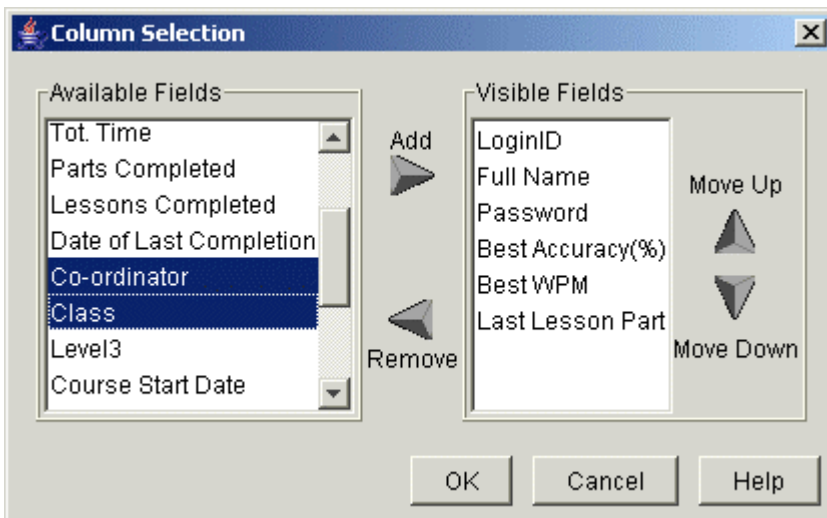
Column Selection

Available Fields

Tot. Time
Parts Completed
Lessons Completed
Date of Last Completion
Co-ordinator
Class
Level3
Course Start Date

Add

Remove

Visible Fields

LoginID
Full Name
Password
Best Accuracy(%)
Best WPM
Last Lesson Part

Move Up

Move Down

OK
Cancel
Help